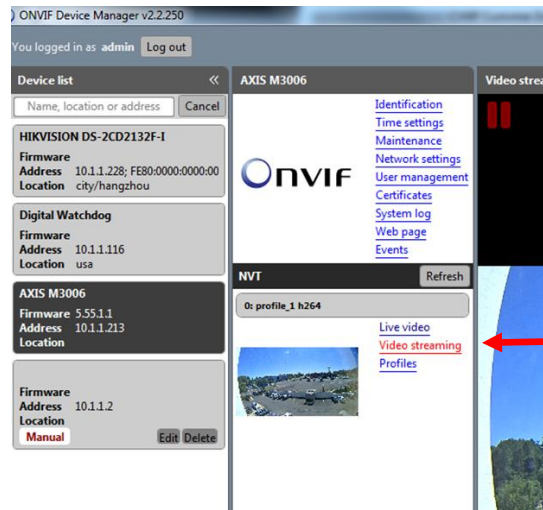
ONVIF Device Manager v2.2.250

You logged in as admin Log out

Device list «

Name, location or address Cancel

HIKVISION DS-2CD2132F-I
Firmware
Address 10.1.1.228; FE80:0000:0000:00
Location city/hangzhou

Digital Watchdog
Firmware
Address 10.1.1.116
Location usa

AXIS M3006
Firmware 5.55.1.1
Address 10.1.1.213
Location

Firmware
Address 10.1.1.2
Location
Manual Edit Delete

AXIS M3006

ONVIF

Identification
Time settings
Maintenance
Network settings
User management
Certificates
System log
Web page
Events

NVT Refresh

0: profile_1 h264

Live video
Video streaming
Profiles

Video strea